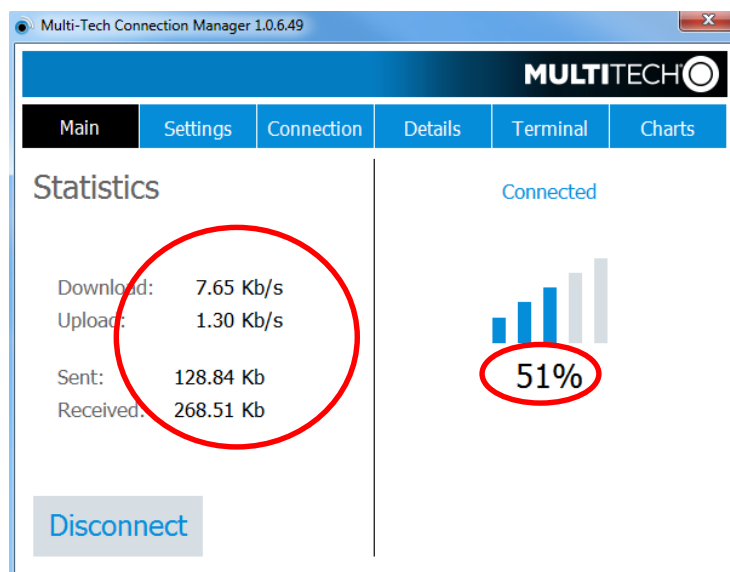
Multi-Tech Connection Manager 1.0.6.49

MULTITECH

Main | Settings | Connection | Details | Terminal | Charts

Statistics

Download: 7.65 Kb/s
Upload: 1.30 Kb/s

Sent: 128.84 Kb
Received: 268.51 Kb

Disconnect

Connected

51%